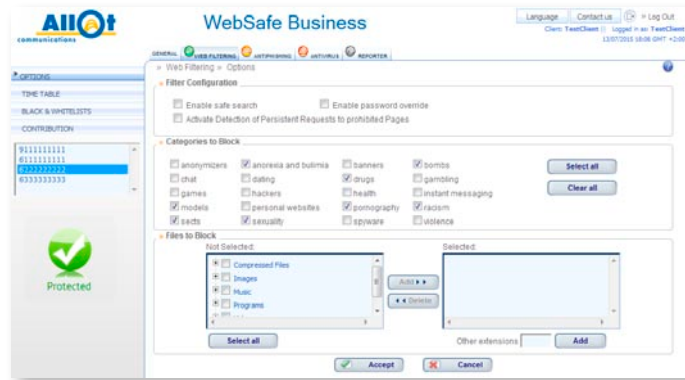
AllOt communications

WebSafe Business

Language Contact us Log Out

Client: TestClient | Logged in as: TestClient

13/07/2015 18:06 GMT +2:00

GENERAL WEB FILTERING ANTIPHISHING ANTIVIRUS REPORTER

OPTIONS

TIME TABLE

BLACK & WHITELISTS

CONTRIBUTION

9111111111
6111111111
7222222222
6333333333

Protected

» Web Filtering » Options

Filter Configuration

Enable safe search

Enable password override

Activate Detection of Persistent Requests to prohibited Pages

Categories to Block

| | | | |
|---|---|---|---|
| anonymizers | anorexia and bulimia | banners | bombs |
| chat | dating | drugs | gambling |
| games | hackers | health | instant messaging |
| models | personal websites | pornography | racism |
| sects | sexuality | spyware | violence |

Select all

Clear all

Files to Block

Not Selected:

Compressed Files
Images
Music
Programs

Add ▸▸

◂◂ Delete

Selected:

Select all

Other extensions

Add

Accept

Cancel